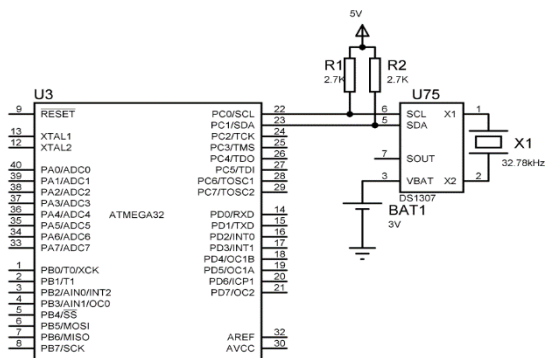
5V

R1
2.7K

R2
2.7K

U3

9 RESET
13 XTAL1
12 XTAL2
40 PA0/ADC0
39 PA1/ADC1
38 PA2/ADC2
37 PA3/ADC3
36 PA4/ADC4
35 PA5/ADC5
34 PA6/ADC6
33 PA7/ADC7
1 PB0/T0/XCK
2 PB1/T1
3 PB2/AIN0/INT2
4 PB3/AIN1/OC0
5 PB4/$\overline{SS}$
6 PB5/MOSI
7 PB6/MISO
8 PB7/SCK

ATMEGA32

PC0/SCL 22
PC1/SDA 23
PC2/TCK 24
PC3/TMS 25
PC4/TDO 26
PC5/TDI 27
PC6/TOSC1 28
PC7/TOSC2 29
PD0/RXD 14
PD1/TXD 15
PD2/INT0 16
PD3/INT1 17
PD4/OC1B 18
PD5/OC1A 19
PD6/ICP1 20
PD7/OC2 21
AREF 32
AVCC 30

U75
6 SCL
5 SDA
7 SOUT
3 VBAT
X1 1
X2 2
DS1307

X1
32.78kHz

BAT1
3V